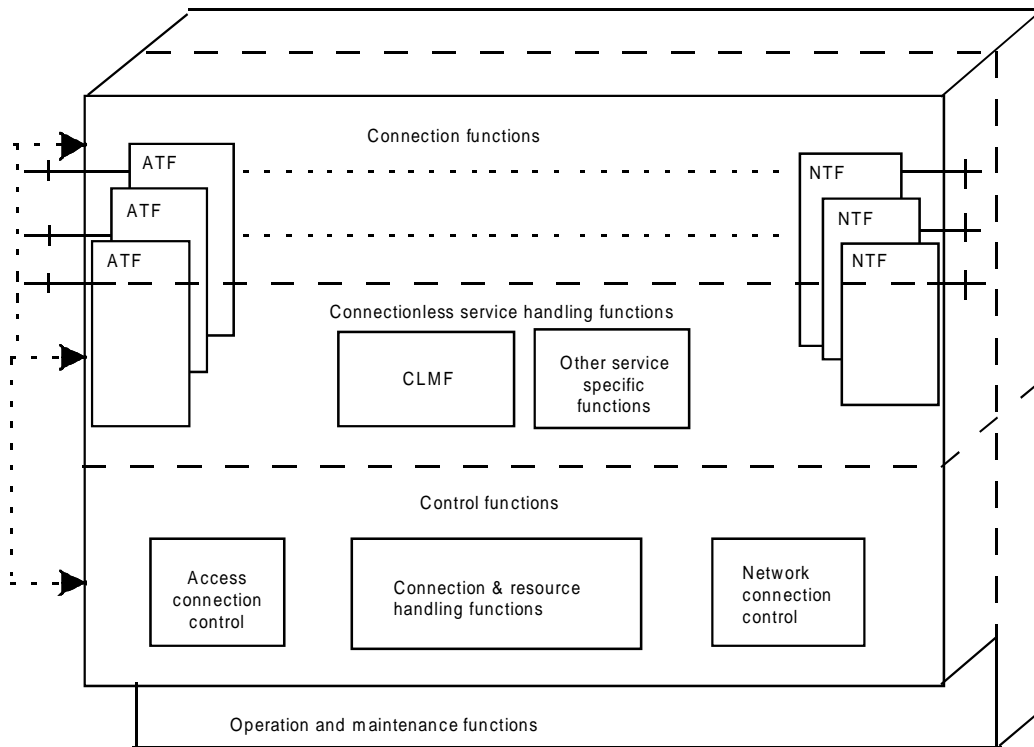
Connection functions

ATF
ATF
ATF

NTF
NTF
NTF

Connectionless service handling functions

CLMF

Other service specific functions

Control functions

Access connection control

Connection & resource handling functions

Network connection control

Operation and maintenance functions